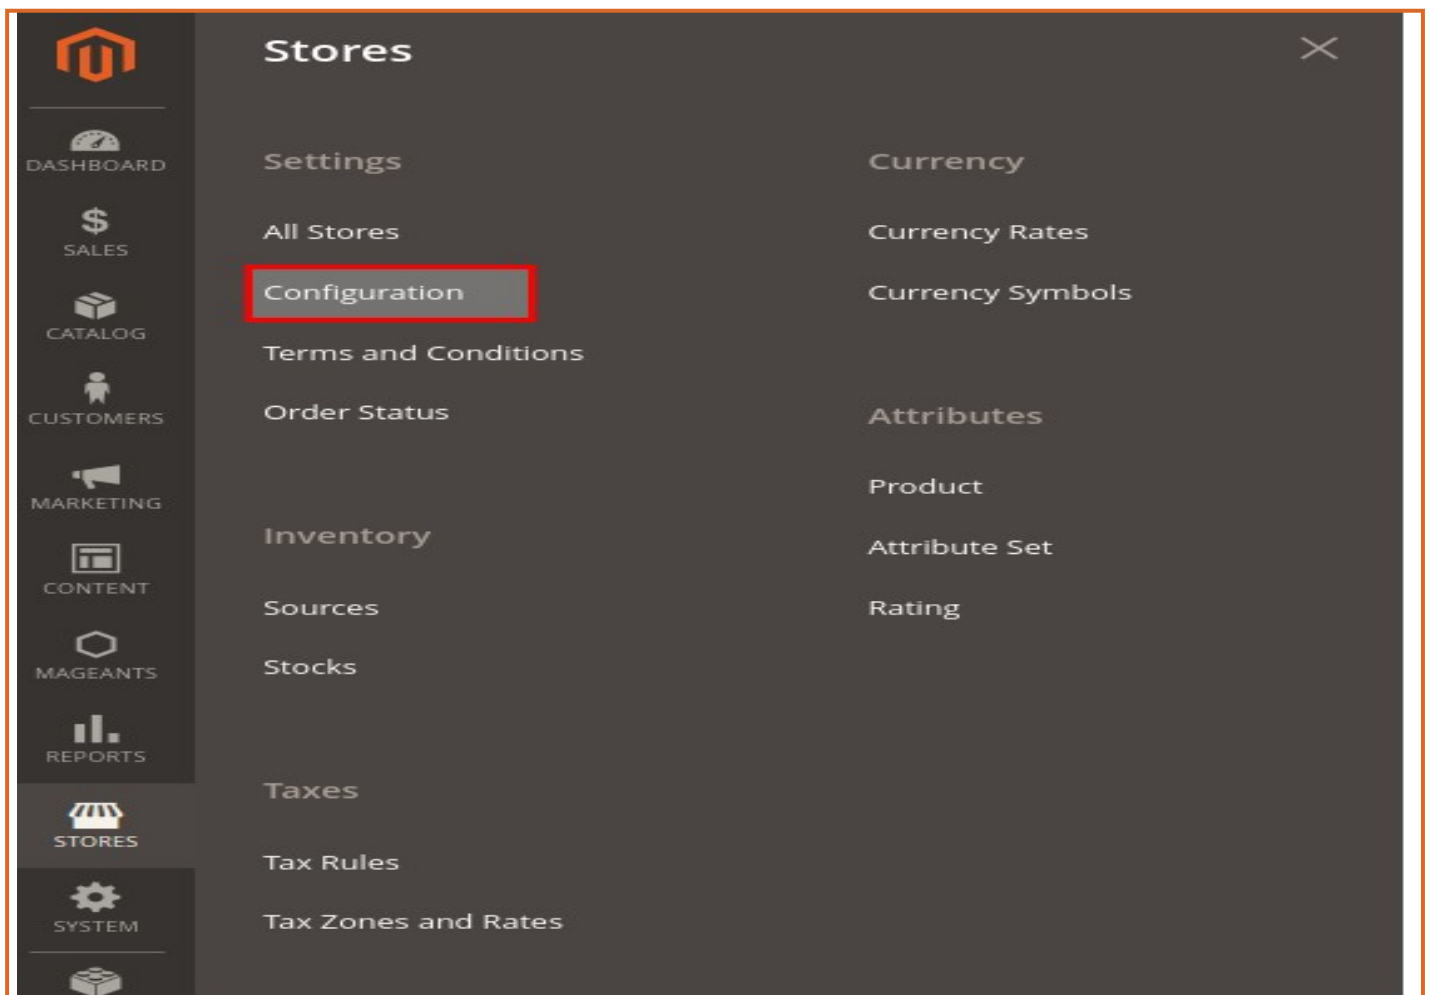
DASHBOARD
$
SALES
CATALOG
CUSTOMERS
MARKETING
CONTENT
MAGEANTS
REPORTS
STORES
SYSTEM

Stores

Settings

All Stores

Configuration

Terms and Conditions

Order Status

Inventory

Sources

Stocks

Taxes

Tax Rules

Tax Zones and Rates

Currency

Currency Rates

Currency Symbols

Attributes

Product

Attribute Set

Rating